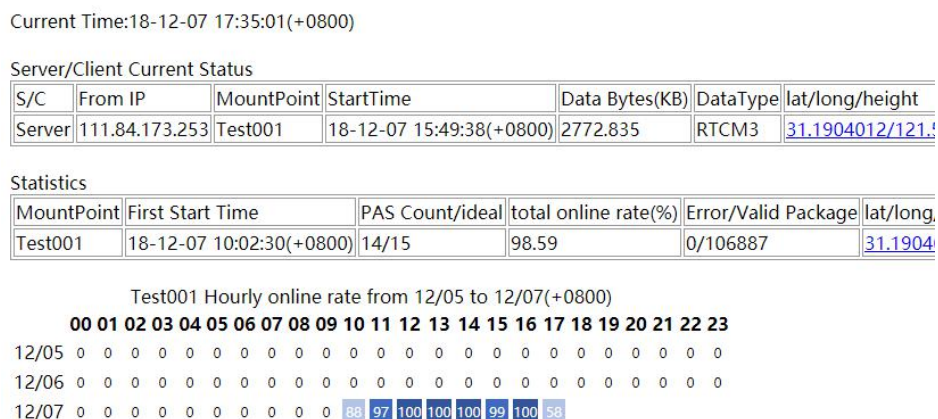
Current Time:18-12-07 17:35:01(+0800)

Server/Client Current Status

| S/C | From IP | MountPoint | StartTime | Data Bytes(KB) | DataType | lat/long/height |
|---|---|---|---|---|---|---|
| Server | 111.84.173.253 | Test001 | 18-12-07 15:49:38(+0800) | 2772.835 | RTCM3 | 31.1904012/121.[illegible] |

Statistics

| MountPoint | First Start Time | PAS Count/ideal | total online rate(%) | Error/Valid Package | lat/long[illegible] |
|---|---|---|---|---|---|
| Test001 | 18-12-07 10:02:30(+0800) | 14/15 | 98.59 | 0/106887 | 31.1904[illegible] |

Test001 Hourly online rate from 12/05 to 12/07(+0800)

| | 00 | 01 | 02 | 03 | 04 | 05 | 06 | 07 | 08 | 09 | 10 | 11 | 12 | 13 | 14 | 15 | 16 | 17 | 18 | 19 | 20 | 21 | 22 | 23 |
|---|---|---|---|---|---|---|---|---|---|---|---|---|---|---|---|---|---|---|---|---|---|---|---|---|
| 12/05 | 0 | 0 | 0 | 0 | 0 | 0 | 0 | 0 | 0 | 0 | 0 | 0 | 0 | 0 | 0 | 0 | 0 | 0 | 0 | 0 | 0 | 0 | 0 | 0 |
| 12/06 | 0 | 0 | 0 | 0 | 0 | 0 | 0 | 0 | 0 | 0 | 0 | 0 | 0 | 0 | 0 | 0 | 0 | 0 | 0 | 0 | 0 | 0 | 0 | 0 |
| 12/07 | 0 | 0 | 0 | 0 | 0 | 0 | 0 | 0 | 0 | 0 | 88 | 97 | 100 | 100 | 100 | 99 | 100 | 58 | | | | | | |